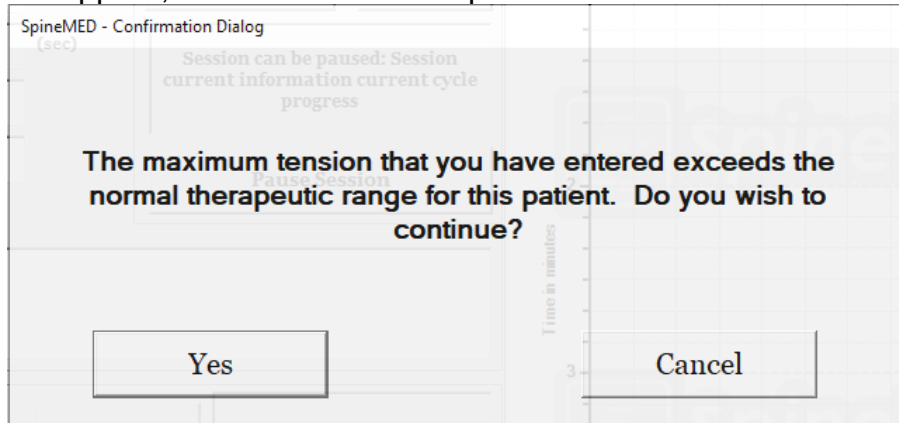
SpineMED - Confirmation Dialog

(sec)

Session can be paused: Session current information current cycle progress

Pause Session

2

The maximum tension that you have entered exceeds the normal therapeutic range for this patient.  Do you wish to continue?

Time in minutes

Yes

3

Cancel